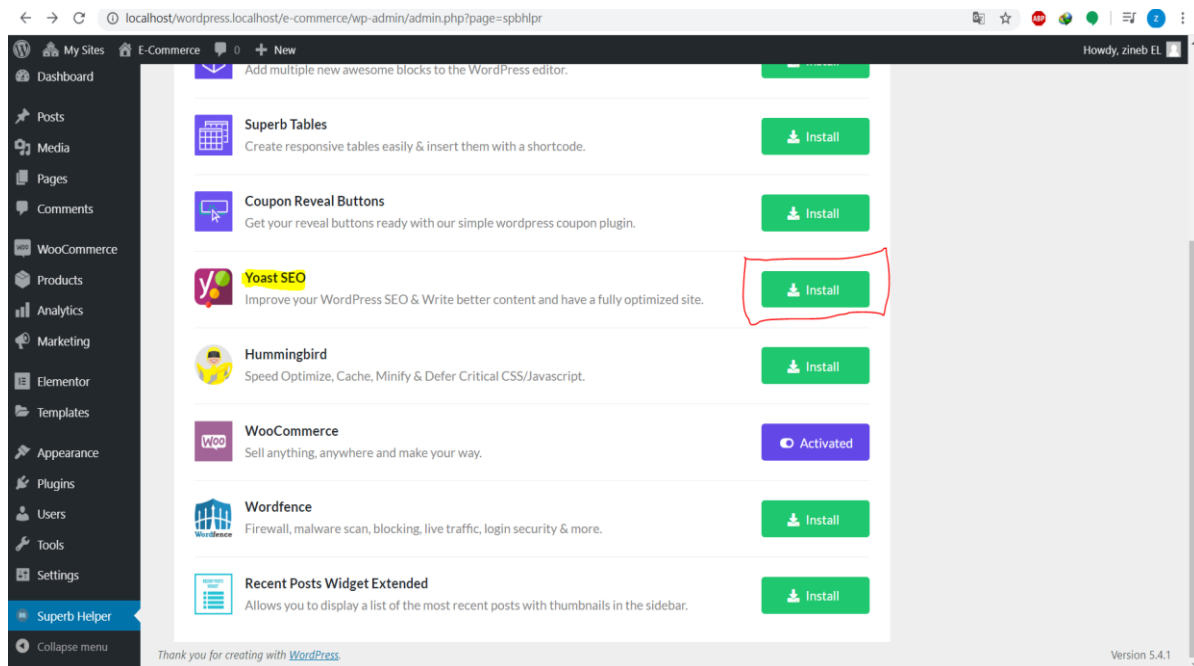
localhost/wordpress.localhost/e-commerce/wp-admin/admin.php?page=spbhlpr

My Sites E-Commerce 0 New Howdy, zineb EL

Dashboard
Posts
Media
Pages
Comments
WooCommerce
Products
Analytics
Marketing
Elementor
Templates
Appearance
Plugins
Users
Tools
Settings
Superb Helper
Collapse menu

Add multiple new awesome blocks to the WordPress editor.

Superb Tables
Create responsive tables easily & insert them with a shortcode.
Install

Coupon Reveal Buttons
Get your reveal buttons ready with our simple wordpress coupon plugin.
Install

Yoast SEO
Improve your WordPress SEO & Write better content and have a fully optimized site.
Install

Hummingbird
Speed Optimize, Cache, Minify & Defer Critical CSS/Javascript.
Install

WooCommerce
Sell anything, anywhere and make your way.
Activated

Wordfence
Firewall, malware scan, blocking, live traffic, login security & more.
Install

Recent Posts Widget Extended
Allows you to display a list of the most recent posts with thumbnails in the sidebar.
Install

Thank you for creating with WordPress.
Version 5.4.1